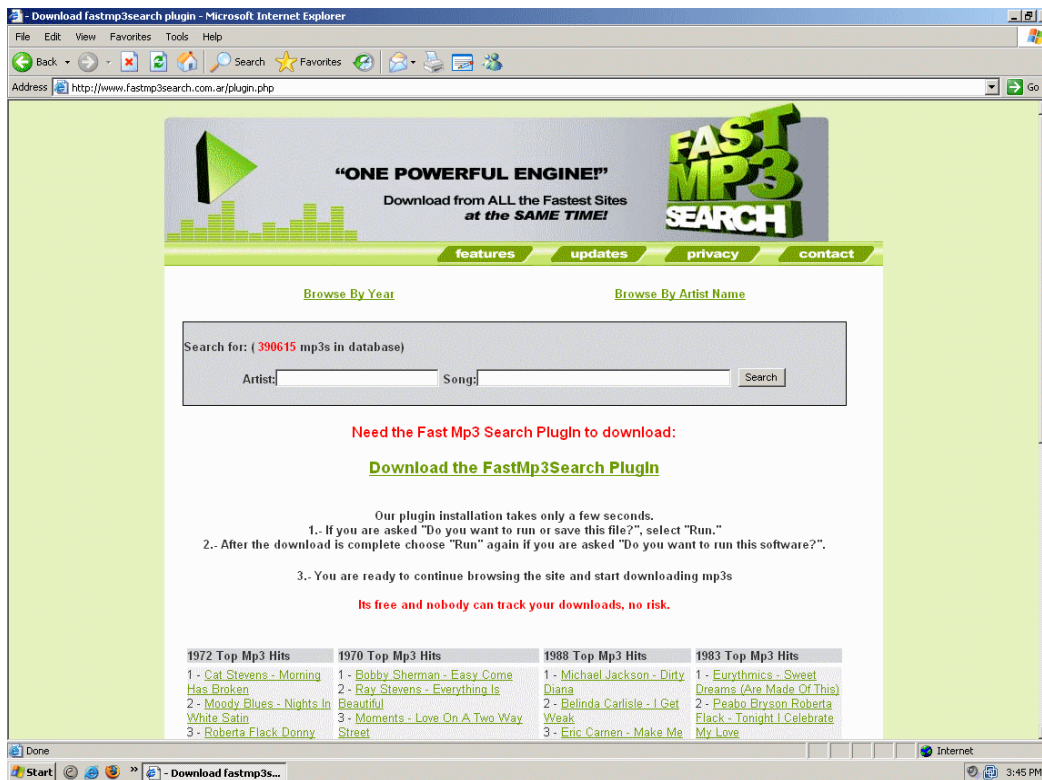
- Download fastmp3search plugin - Microsoft Internet Explorer

File Edit View Favorites Tools Help

Back Search Favorites

Address http://www.fastmp3search.com.ar/plugin.php Go

"ONE POWERFUL ENGINE!"
Download from ALL the Fastest Sites at the SAME TIME!

FAST MP3 SEARCH

features updates privacy contact

Browse By Year Browse By Artist Name

Search for: ( 390615 mp3s in database)

Artist: Song: Search

Need the Fast Mp3 Search PlugIn to download:

Download the FastMp3Search PlugIn

Our plugin installation takes only a few seconds.
1.- If you are asked "Do you want to run or save this file?", select "Run."
2.- After the download is complete choose "Run" again if you are asked "Do you want to run this software?".

3.- You are ready to continue browsing the site and start downloading mp3s

Its free and nobody can track your downloads, no risk.

| 1972 Top Mp3 Hits | 1970 Top Mp3 Hits | 1988 Top Mp3 Hits | 1983 Top Mp3 Hits |
|---|---|---|---|
| 1 - Cat Stevens - Morning Has Broken 2 - Moody Blues - Nights In White Satin 3 - Roberta Flack Donny | 1 - Bobby Sherman - Easy Come 2 - Ray Stevens - Everything Is Beautiful 3 - Moments - Love On A Two Way Street | 1 - Michael Jackson - Dirty Diana 2 - Belinda Carlisle - I Get Weak 3 - Eric Carmen - Make Me | 1 - Eurythmics - Sweet Dreams (Are Made Of This) 2 - Peabo Bryson Roberta Flack - Tonight I Celebrate My Love |

Done Internet

Start - Download fastmp3s... 3:45 PM